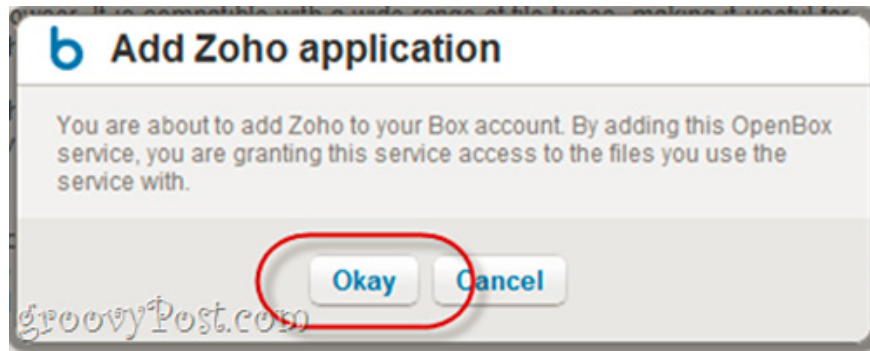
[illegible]

b Add Zoho application

You are about to add Zoho to your Box account. By adding this OpenBox service, you are granting this service access to the files you use the service with.

Okay Cancel

groovyPost.com